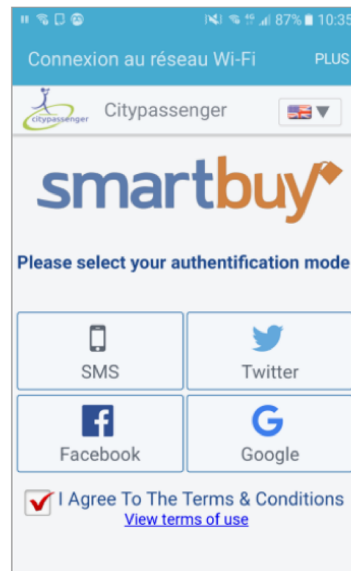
87% 10:35

Connexion au réseau Wi-Fi PLUS

citypassenger Citypassenger

smartbuy

Please select your authentification mode

SMS

Twitter

Facebook

Google

I Agree To The Terms & Conditions
View terms of use